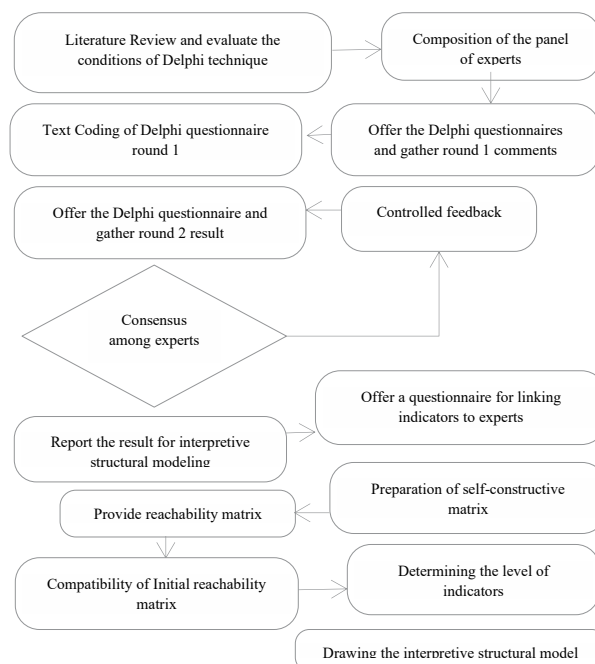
Literature Review and evaluate the conditions of Delphi technique

Composition of the panel of experts

Offer the Delphi questionnaires and gather round 1 comments

Text Coding of Delphi questionnaire round 1

Offer the Delphi questionnaire and gather round 2 result

Controlled feedback

Consensus among experts

Offer a questionnaire for linking indicators to experts

Report the result for interpretive structural modeling

Preparation of self-constructive matrix

Provide reachability matrix

Compatibility of Initial reachability matrix

Determining the level of indicators

Drawing the interpretive structural model